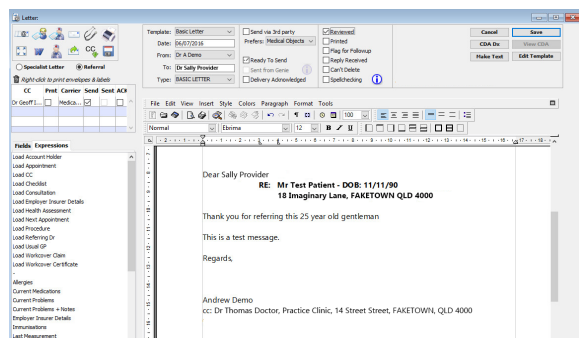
Letter:

Specialist Letter
Referral
Right-click to print envelopes & labels

| CC | Prnt | Carrier | Send | Sent | ACK |
|---|---|---|---|---|---|
| Dr Geoff I... | | Medica... | | | |

Template: Basic Letter
Date: 06/07/2016
From: Dr A Demo
To: Dr Sally Provider
Type: BASIC LETTER

Send via 3rd party
Prefers: Medical Objects
Ready To Send
Sent From Genie
Delivery Acknowledged

Reviewed
Printed
Flag for Followup
Reply Received
Can't Delete
Spellchecking

Cancel
Save
CDA Dx
View CDA
Make Text
Edit Template

Fields Expressions

Load Account Holder
Load Appointment
Load CC
Load Checklist
Load Consultation
Load Employer Insurer Details
Load Health Assessment
Load Next Appointment
Load Procedure
Load Referring Dr
Load Usual GP
Load Workcover Claim
Load Workcover Certificate
-
-
Allergies
Current Medications
Current Problems
Current Problems + Notes
Employer Insurer Details
Immunisations
Last Measurement

File Edit View Insert Style Colors Paragraph Format Tools

Normal
Ebrima
12
100

Dear Sally Provider
RE: Mr Test Patient - DOB: 11/11/90
18 Imaginary Lane, FAKETOWN QLD 4000

Thank you for referring this 25 year old gentleman

This is a test message.

Regards,

Andrew Demo
cc: Dr Thomas Doctor, Practice Clinic, 14 Street Street, FAKETOWN, QLD 4000